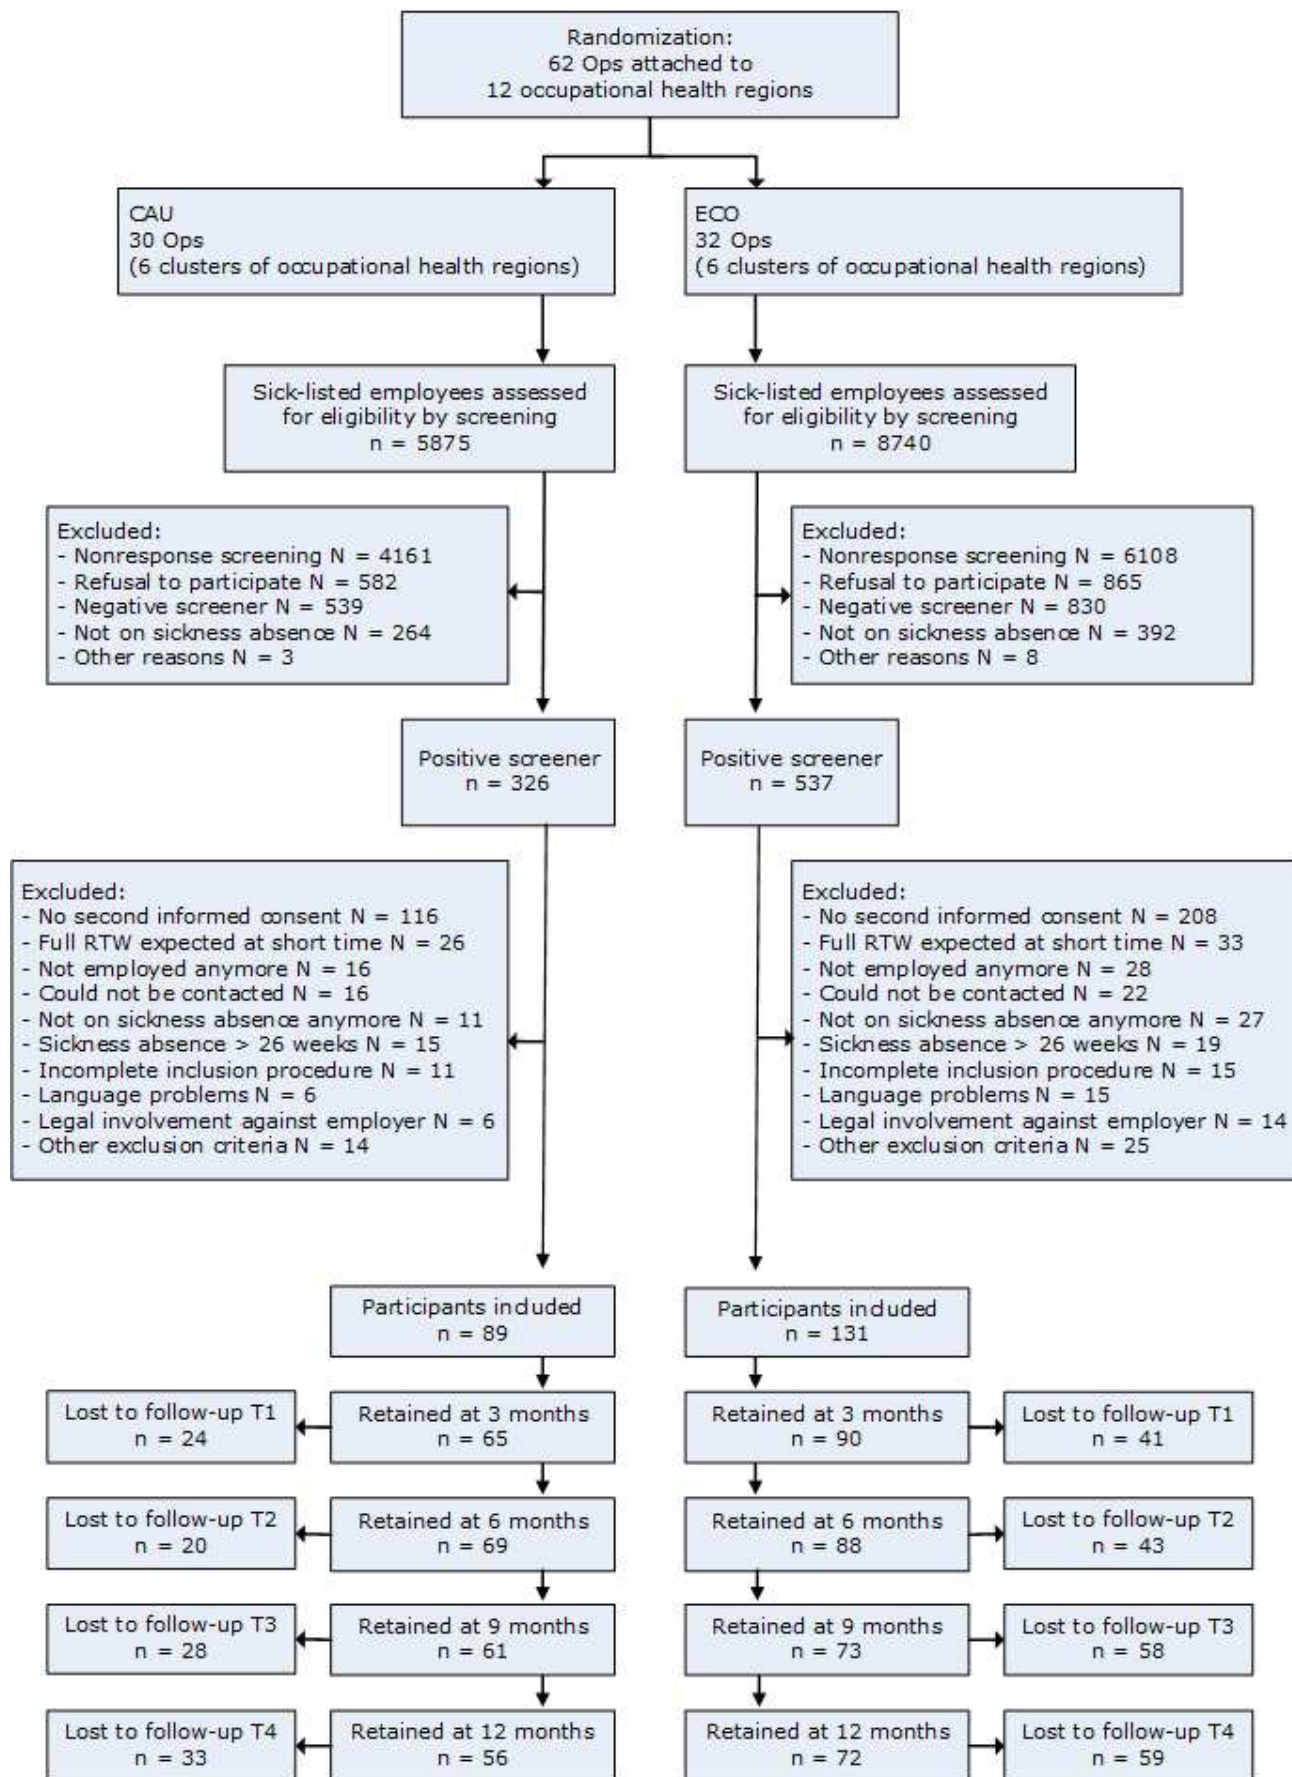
Randomization:
62 Ops attached to
12 occupational health regions

CAU
30 Ops
(6 clusters of occupational health regions)

ECO
32 Ops
(6 clusters of occupational health regions)

Sick-listed employees assessed for eligibility by screening
n = 5875

Sick-listed employees assessed for eligibility by screening
n = 8740

Excluded:
- Nonresponse screening N = 4161
- Refusal to participate N = 582
- Negative screener N = 539
- Not on sickness absence N = 264
- Other reasons N = 3

Excluded:
- Nonresponse screening N = 6108
- Refusal to participate N = 865
- Negative screener N = 830
- Not on sickness absence N = 392
- Other reasons N = 8

Positive screener
n = 326

Positive screener
n = 537

Excluded:
- No second informed consent N = 116
- Full RTW expected at short time N = 26
- Not employed anymore N = 16
- Could not be contacted N = 16
- Not on sickness absence anymore N = 11
- Sickness absence > 26 weeks N = 15
- Incomplete inclusion procedure N = 11
- Language problems N = 6
- Legal involvement against employer N = 6
- Other exclusion criteria N = 14

Excluded:
- No second informed consent N = 208
- Full RTW expected at short time N = 33
- Not employed anymore N = 28
- Could not be contacted N = 22
- Not on sickness absence anymore N = 27
- Sickness absence > 26 weeks N = 19
- Incomplete inclusion procedure N = 15
- Language problems N = 15
- Legal involvement against employer N = 14
- Other exclusion criteria N = 25

Participants included
n = 89

Participants included
n = 131

Lost to follow-up T1
n = 24

Retained at 3 months
n = 65

Retained at 3 months
n = 90

Lost to follow-up T1
n = 41

Lost to follow-up T2
n = 20

Retained at 6 months
n = 69

Retained at 6 months
n = 88

Lost to follow-up T2
n = 43

Lost to follow-up T3
n = 28

Retained at 9 months
n = 61

Retained at 9 months
n = 73

Lost to follow-up T3
n = 58

Lost to follow-up T4
n = 33

Retained at 12 months
n = 56

Retained at 12 months
n = 72

Lost to follow-up T4
n = 59